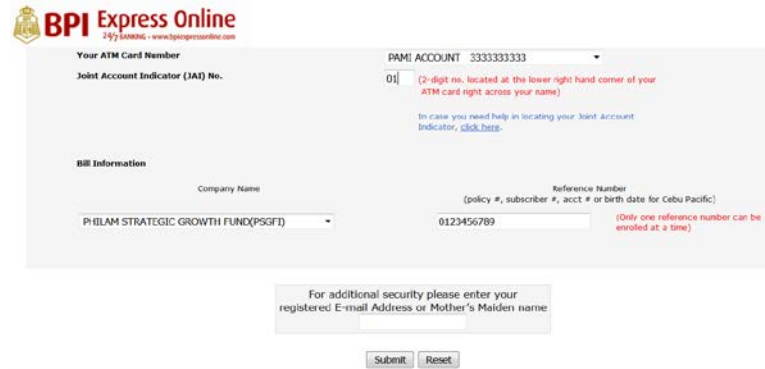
BPI Express Online
24/7 BANKING - www.bpiexpressonline.com

Your ATM Card Number
PAMI ACCOUNT 3333333333

Joint Account Indicator (JAI) No.
01
(2-digit no. located at the lower right hand corner of your ATM card right across your name)

In case you need help in locating your Joint Account Indicator, click here.

Bill Information

Company Name

Reference Number
(policy #, subscriber #, acct # or birth date for Cebu Pacific)

PHILAM STRATEGIC GROWTH FUND(PSGFI)

0123456789

(Only one reference number can be enrolled at a time)

For additional security please enter your registered E-mail Address or Mother's Maiden name

Submit
Reset